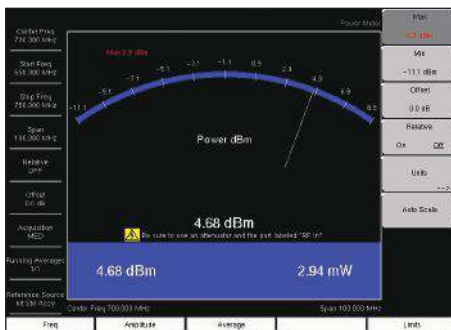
Center Freq
700.000 MHz

Start Freq
650.000 MHz

Stop Freq
750.000 MHz

Span
100.000 MHz

Relative
OFF

Offset
0.0 dB

Acquisition
MED

Running Averages
1/1

Reference Source
MFSM Accy

Power Meter

Max 8.9 dBm

-11.1
-9.1
-7.1
-5.1
-3.1
-1.1
0.9
2.9
4.9
6.9
8.9

Power dBm

4.68 dBm

Be sure to use an attenuator and the port labeled "RF In"

4.68 dBm
2.94 mW

Center Freq 700.000 MHz
Span 100.000 MHz

Max
8.9 dBm

Min
-11.1 dBm

Offset
0.0 dB

Relative
On Off

Units
-->

Auto Scale

Freq
Amplitude
Average
Limits